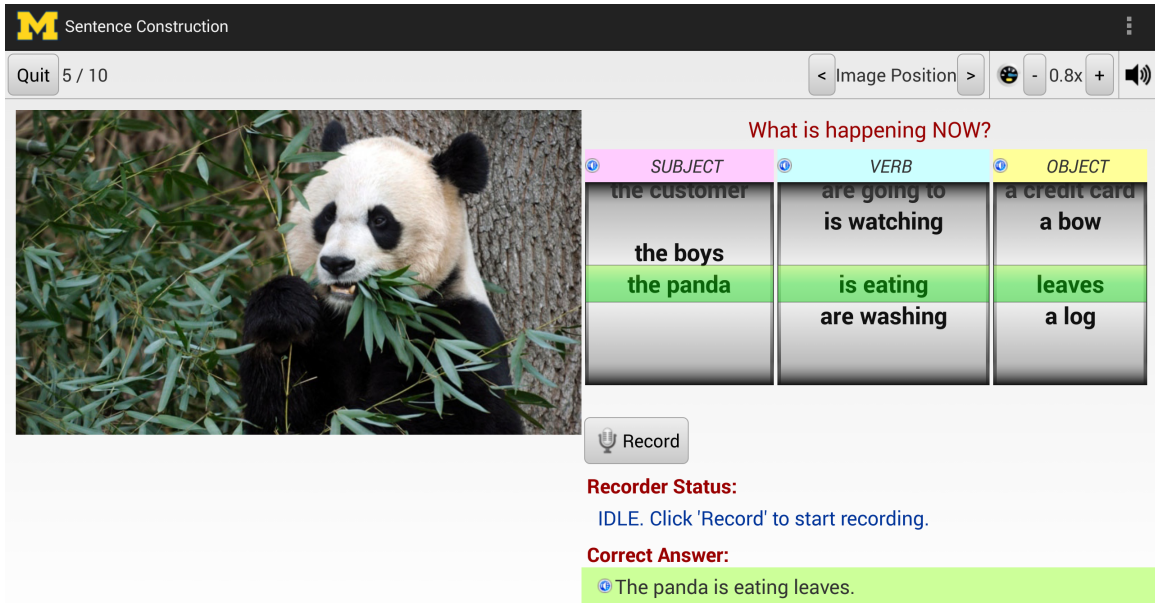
M Sentence Construction

Quit 5 / 10

< Image Position > - 0.8x +

What is happening NOW?

| SUBJECT | VERB | OBJECT |
|---|---|---|
| the customer | are going to | a credit card |
|  | is watching | a bow |
| the boys |  |  |
| the panda | is eating | leaves |
|  | are washing | a log |

Record

Recorder Status:

IDLE. Click 'Record' to start recording.

Correct Answer:

The panda is eating leaves.